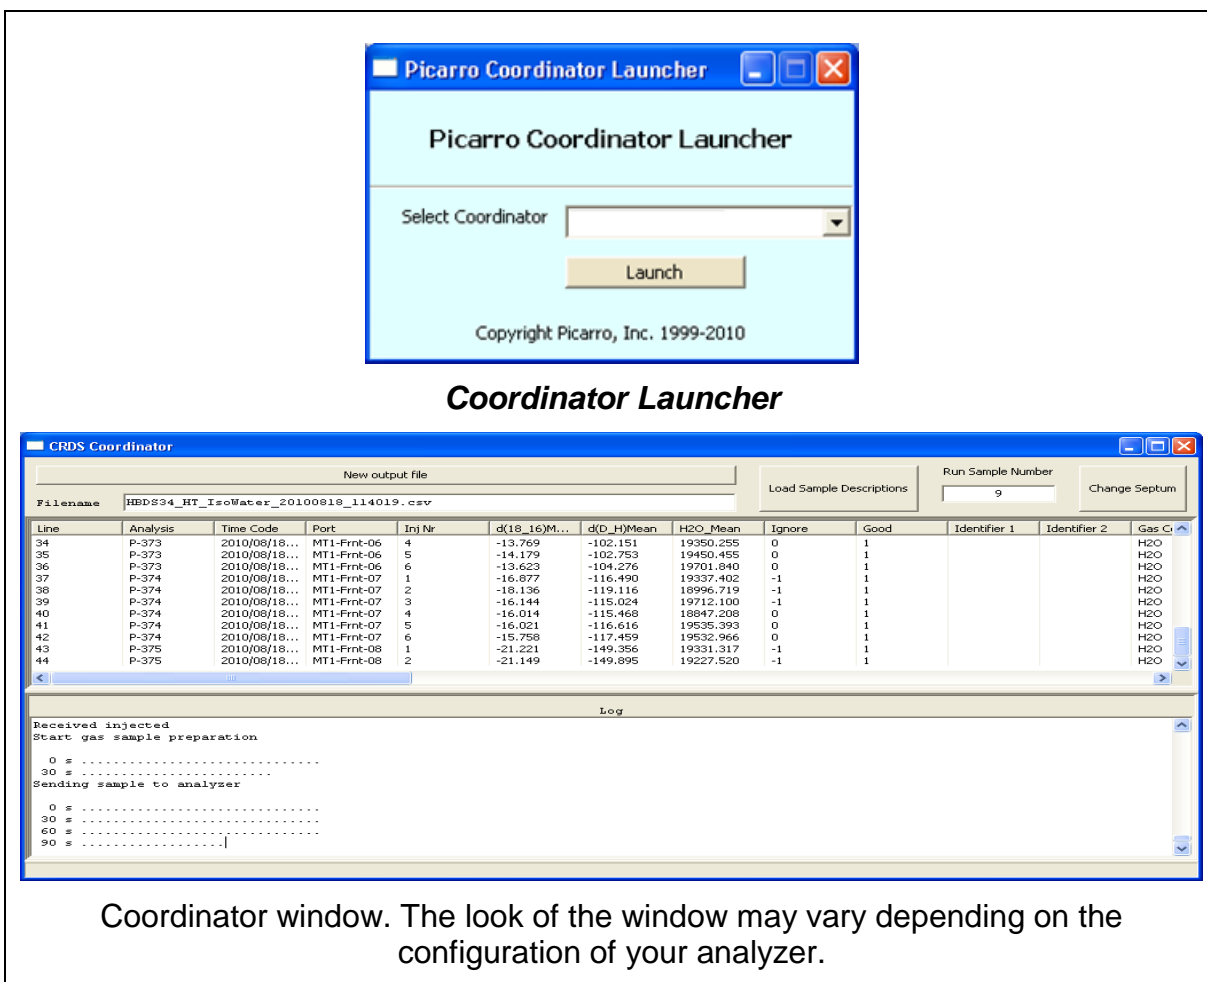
Picarro Coordinator Launcher

Picarro Coordinator Launcher

Select Coordinator

Launch

Copyright Picarro, Inc. 1999-2010

**Coordinator Launcher**

CRDS Coordinator

New output file

Filename HBDS34_HT_IsoWater_20100818_114019.csv

Load Sample Descriptions

Run Sample Number
9

Change Septum

| Line | Analysis | Time Code | Port | Inj Nr | d(18_16)M... | d(D_H)Mean | H2O_Mean | Ignore | Good | Identifier 1 | Identifier 2 | Gas C |
|---|---|---|---|---|---|---|---|---|---|---|---|---|
| 34 | P-373 | 2010/08/18... | MT1-Frnt-06 | 4 | -13.769 | -102.151 | 19350.255 | 0 | 1 | | | H2O |
| 35 | P-373 | 2010/08/18... | MT1-Frnt-06 | 5 | -14.179 | -102.753 | 19450.455 | 0 | 1 | | | H2O |
| 36 | P-373 | 2010/08/18... | MT1-Frnt-06 | 6 | -13.623 | -104.276 | 19701.840 | 0 | 1 | | | H2O |
| 37 | P-374 | 2010/08/18... | MT1-Frnt-07 | 1 | -16.877 | -116.490 | 19337.402 | -1 | 1 | | | H2O |
| 38 | P-374 | 2010/08/18... | MT1-Frnt-07 | 2 | -18.136 | -119.116 | 18996.719 | -1 | 1 | | | H2O |
| 39 | P-374 | 2010/08/18... | MT1-Frnt-07 | 3 | -16.144 | -115.024 | 19712.100 | -1 | 1 | | | H2O |
| 40 | P-374 | 2010/08/18... | MT1-Frnt-07 | 4 | -16.014 | -115.468 | 18847.208 | 0 | 1 | | | H2O |
| 41 | P-374 | 2010/08/18... | MT1-Frnt-07 | 5 | -16.021 | -116.616 | 19535.393 | 0 | 1 | | | H2O |
| 42 | P-374 | 2010/08/18... | MT1-Frnt-07 | 6 | -15.758 | -117.459 | 19532.966 | 0 | 1 | | | H2O |
| 43 | P-375 | 2010/08/18... | MT1-Frnt-08 | 1 | -21.221 | -149.356 | 19331.317 | -1 | 1 | | | H2O |
| 44 | P-375 | 2010/08/18... | MT1-Frnt-08 | 2 | -21.149 | -149.895 | 19227.520 | -1 | 1 | | | H2O |

Log

Received injected
Start gas sample preparation

0 s ................................
30 s ..........................
Sending sample to analyzer

0 s ................................
30 s ................................
60 s ................................
90 s ..................

Coordinator window. The look of the window may vary depending on the configuration of your analyzer.